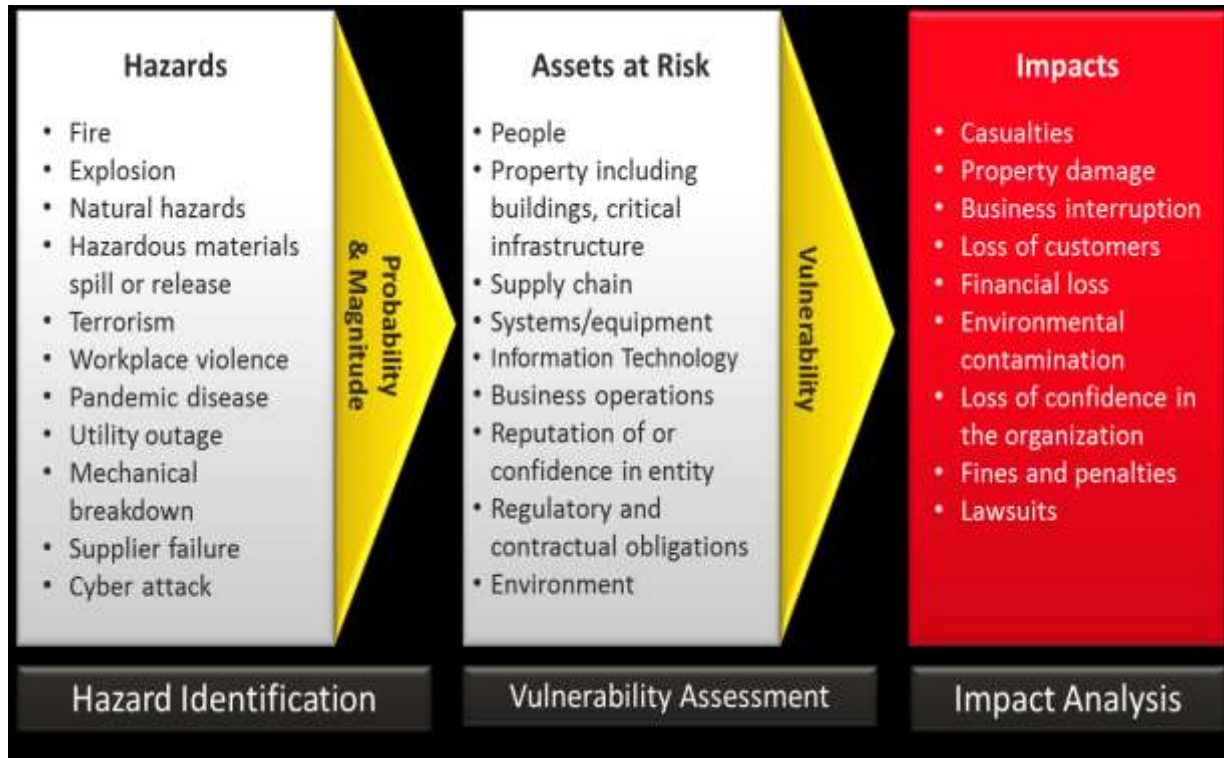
Hazards

- Fire
- Explosion
- Natural hazards
- Hazardous materials spill or release
- Terrorism
- Workplace violence
- Pandemic disease
- Utility outage
- Mechanical breakdown
- Supplier failure
- Cyber attack

Probability & Magnitude

Assets at Risk

- People
- Property including buildings, critical infrastructure
- Supply chain
- Systems/equipment
- Information Technology
- Business operations
- Reputation of or confidence in entity
- Regulatory and contractual obligations
- Environment

Vulnerability

Impacts

- Casualties
- Property damage
- Business interruption
- Loss of customers
- Financial loss
- Environmental contamination
- Loss of confidence in the organization
- Fines and penalties
- Lawsuits

Hazard Identification

Vulnerability Assessment

Impact Analysis